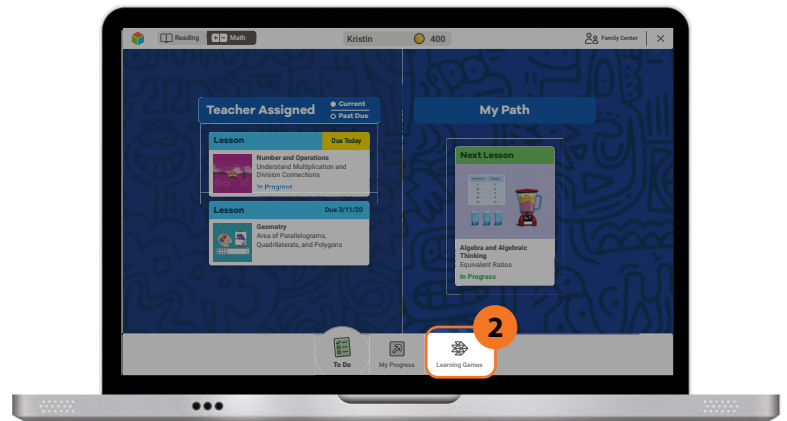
Reading Math

Kristin 400

Family Center

Teacher Assigned

Current

Past Due

Lesson Due Today

Number and Operations
Understand Multiplication and Division Connections

In Progress

Lesson Due 3/11/20

Geometry
Area of Parallelograms, Quadrilaterals, and Polygons

My Path

Next Lesson

Algebra and Algebraic Thinking
Equivalent Ratios

In Progress

2

To Do

My Progress

Learning Games